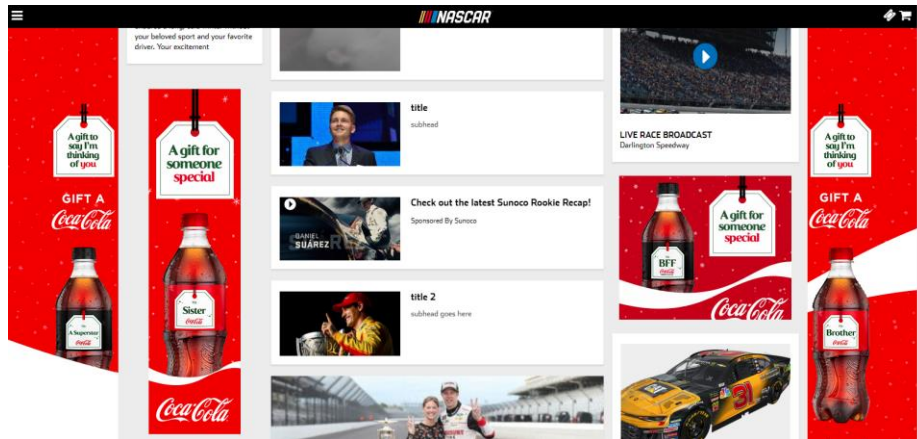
NASCAR

your beloved sport and your favorite driver. Your excitement

A gift to say I'm thinking of you

GIFT A Coca-Cola

A Superstar Coca-Cola

A gift for someone special

Sister Coca-Cola

Coca-Cola

title

subhead

Check out the latest Sunoco Rookie Recap!

Sponsored By Sunoco

DANIEL SUÁREZ

title 2

subhead goes here

LIVE RACE BROADCAST

Darlington Speedway

A gift for someone special

BFF Coca-Cola

Coca-Cola

A gift to say I'm thinking of you

GIFT A Coca-Cola

Brother Coca-Cola

31